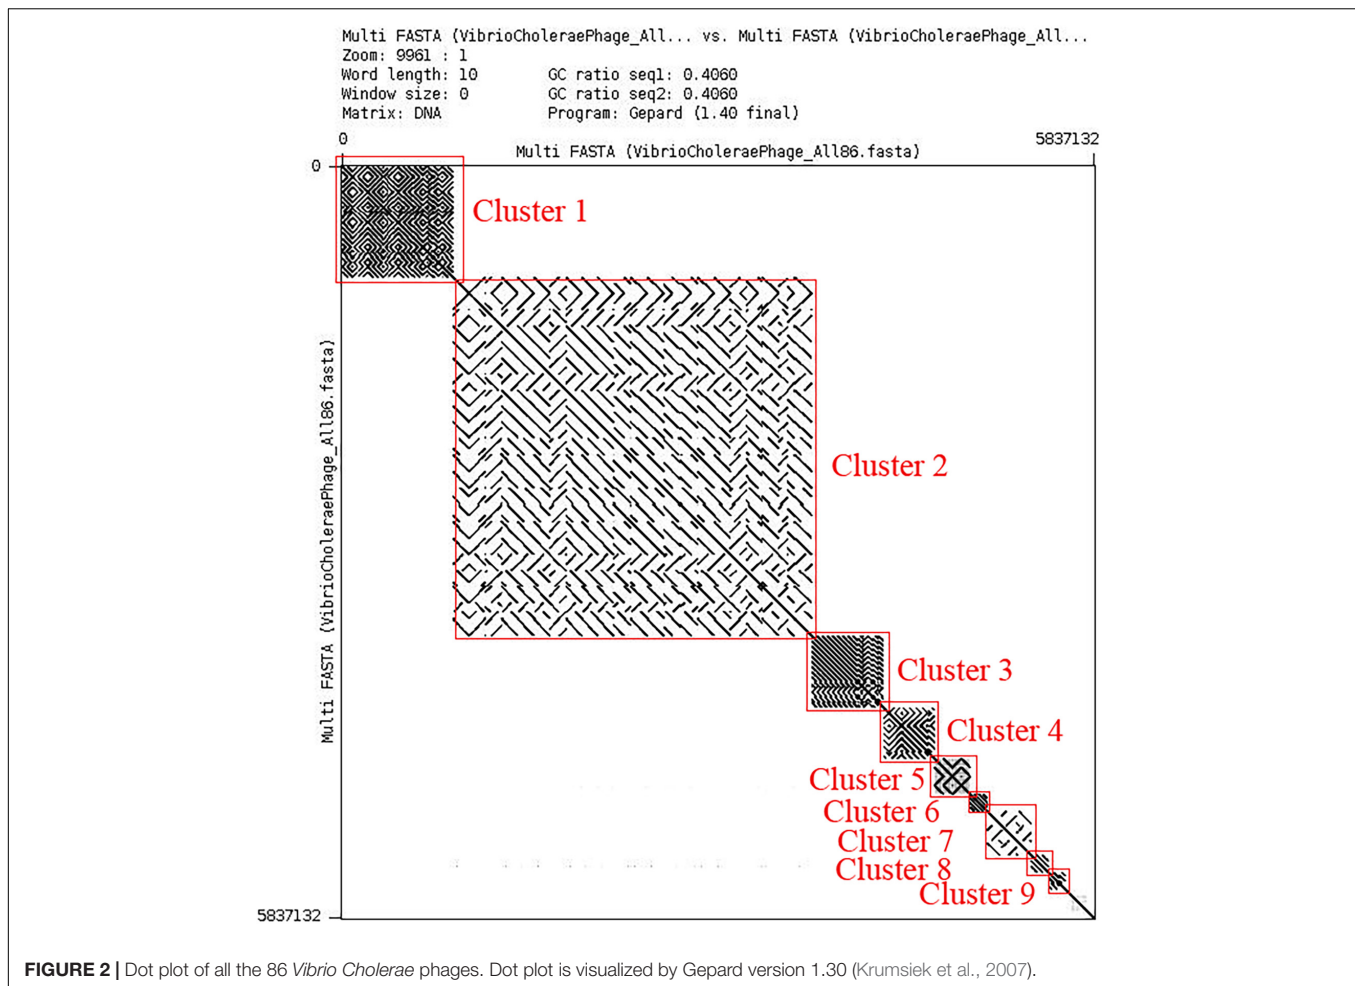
Multi FASTA (VibrioCholeraePhage_All... vs. Multi FASTA (VibrioCholeraePhage_All...
Zoom: 9961 : 1
Word length: 10
Window size: 0
Matrix: DNA
GC ratio seq1: 0.4060
GC ratio seq2: 0.4060
Program: Gepard (1.40 final)

0
5837132
Multi FASTA (VibrioCholeraePhage_All86.fasta)
0
Multi FASTA (VibrioCholeraePhage_All86.fasta)
5837132

Cluster 1
Cluster 2
Cluster 3
Cluster 4
Cluster 5
Cluster 6
Cluster 7
Cluster 8
Cluster 9

FIGURE 2 | Dot plot of all the 86 Vibrio Cholerae phages. Dot plot is visualized by Gepard version 1.30 (Krumsiek et al., 2007).